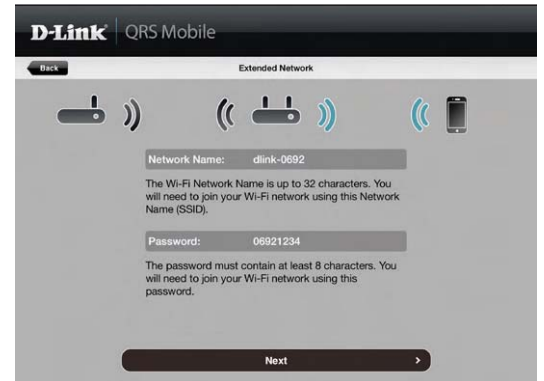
D-Link QRS Mobile

Back

Extended Network

Network Name: dlink-0692

The Wi-Fi Network Name is up to 32 characters. You will need to join your Wi-Fi network using this Network Name (SSID).

Password: 06921234

The password must contain at least 8 characters. You will need to join your Wi-Fi network using this password.

Next